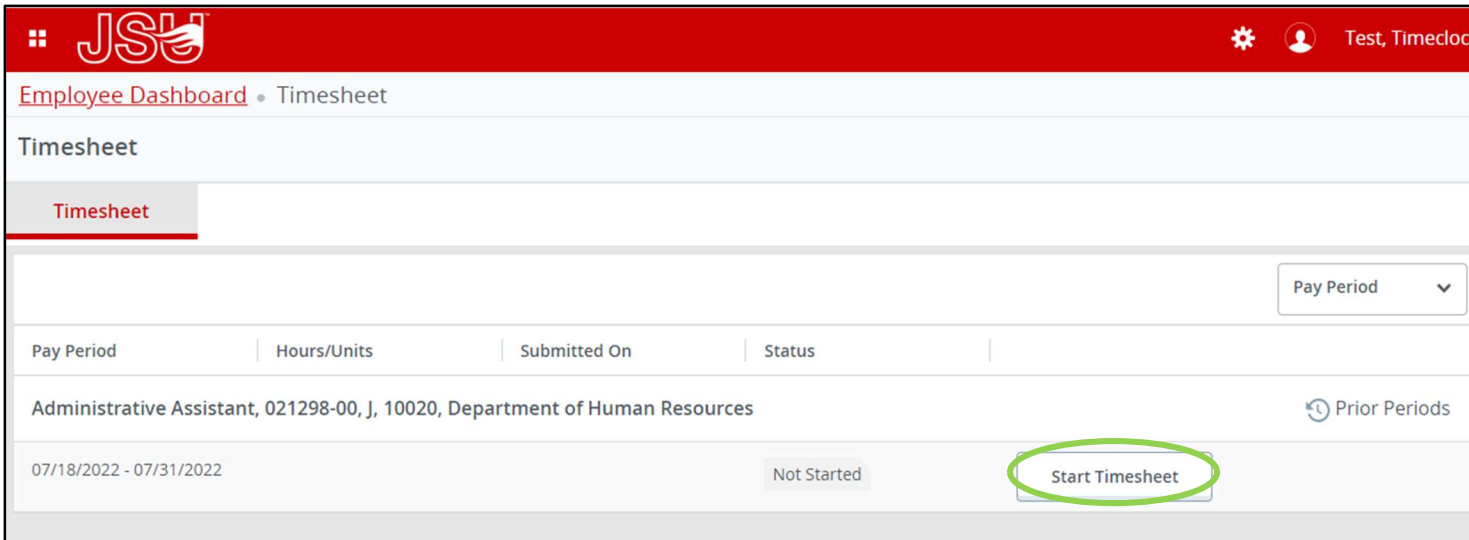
JSU

Test, Timecloc

Employee Dashboard • Timesheet

Timesheet

Timesheet

Pay Period

| Pay Period | Hours/Units | Submitted On | Status | |
|---|---|---|---|---|
| Administrative Assistant, 021298-00, J, 10020, Department of Human Resources | | | | Prior Periods |
| 07/18/2022 - 07/31/2022 | | | Not Started | Start Timesheet |